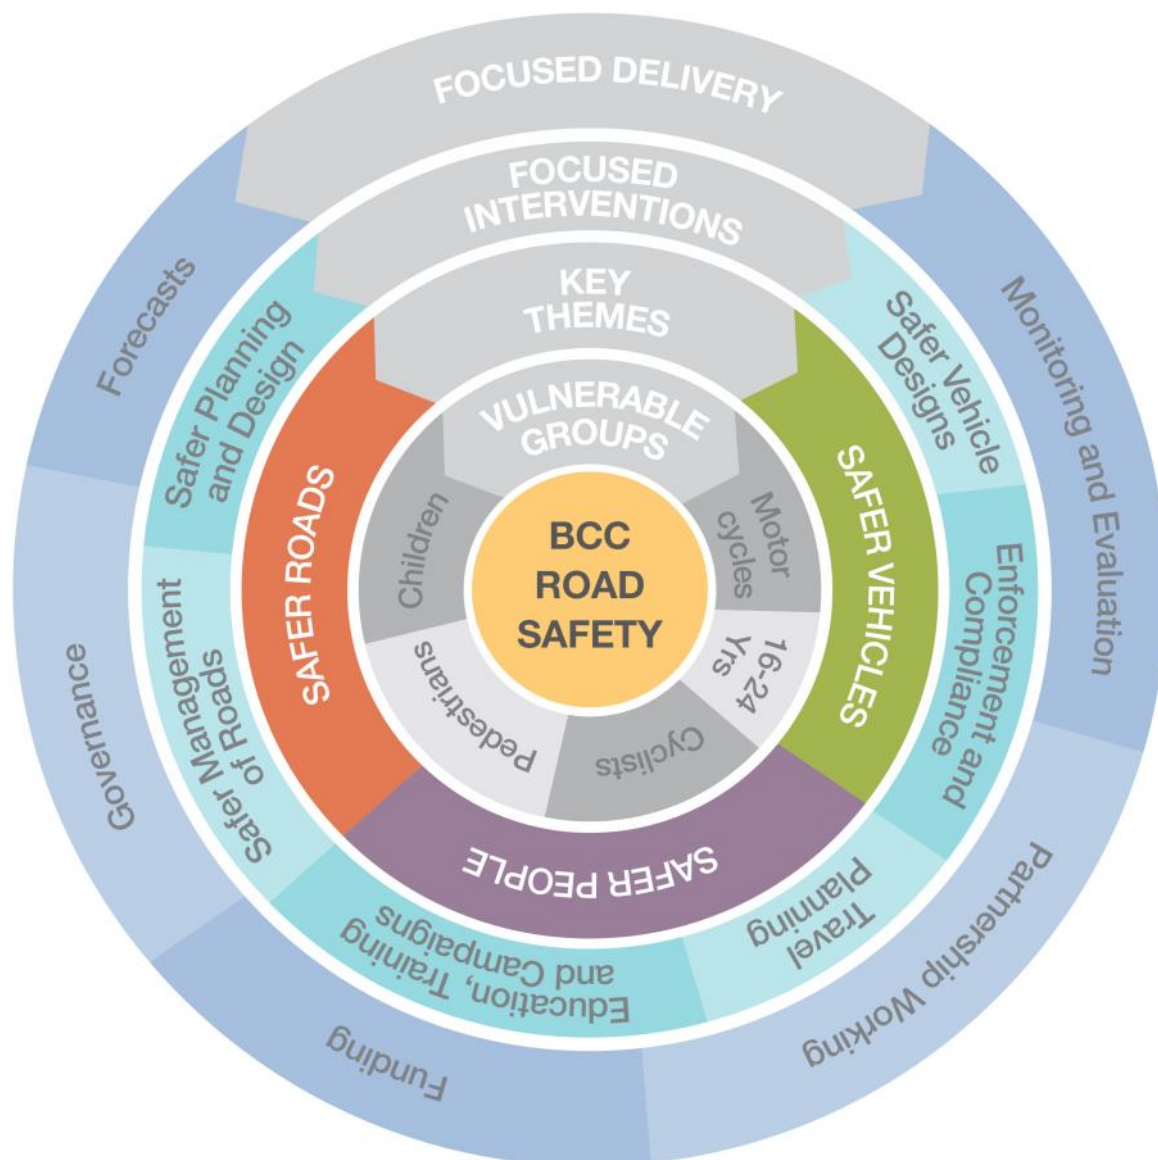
FOCUSED DELIVERY

FOCUSED INTERVENTIONS

KEY THEMES

VULNERABLE GROUPS

BCC ROAD SAFETY

Children

Motor cycles

16-24 Yrs

Cyclists

Pedestrians

SAFER ROADS

SAFER VEHICLES

SAFER PEOPLE

Safer Planning and Design

Safer Vehicle Designs

Enforcement and Compliance

Travel Planning

Education, Training and Campaigns

Safer Management of Roads

Forecasts

Monitoring and Evaluation

Partnership Working

Funding

Governance